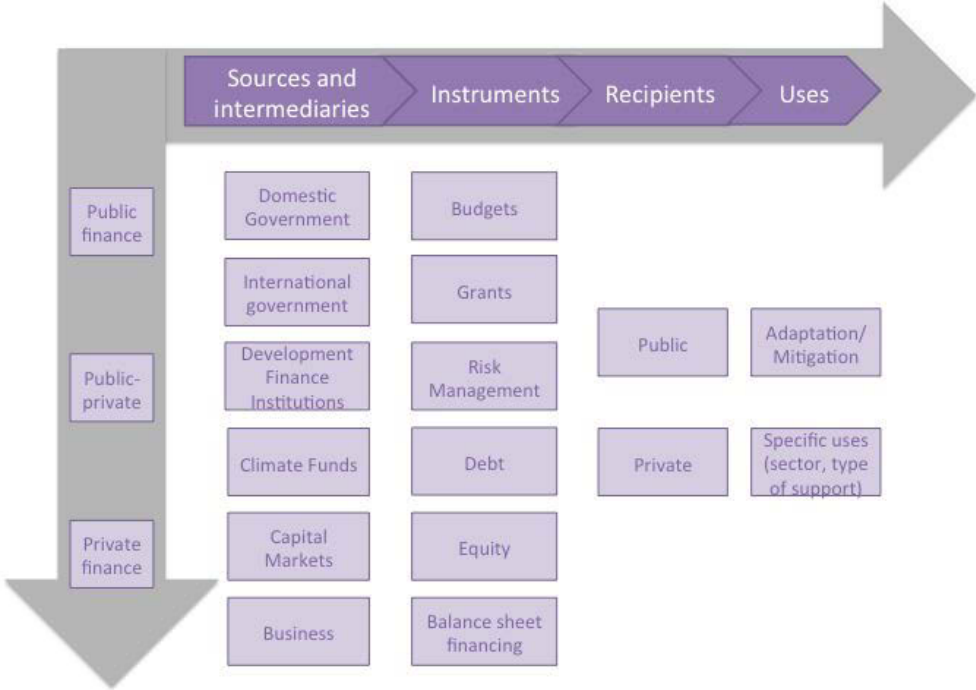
Sources and intermediaries

Instruments

Recipients

Uses

Public finance

Public-private

Private finance

Domestic Government

International government

Development Finance Institutions

Climate Funds

Capital Markets

Business

Budgets

Grants

Risk Management

Debt

Equity

Balance sheet financing

Public

Private

Adaptation/ Mitigation

Specific uses (sector, type of support)